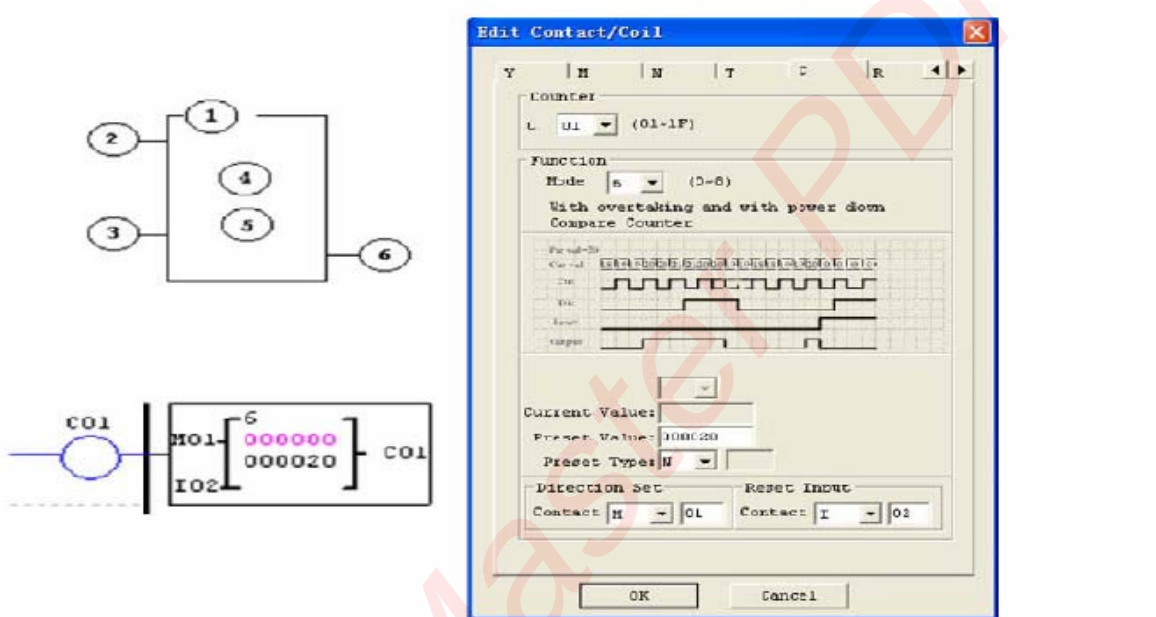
1
2
4
5
3
6

C01
M01
6
000000
000020
C01
I02

Edit Contact/Coil
Y M N T C R
Counter
C 01 (01~1F)
Function
Mode 6 (0~8)
With overtaking and with power down
Compare Counter
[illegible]
Current Value:
Preset Value: 000020
Preset Type: N
Direction Set
Contact M 01
Reset Input
Contact I 02
OK
Cancel